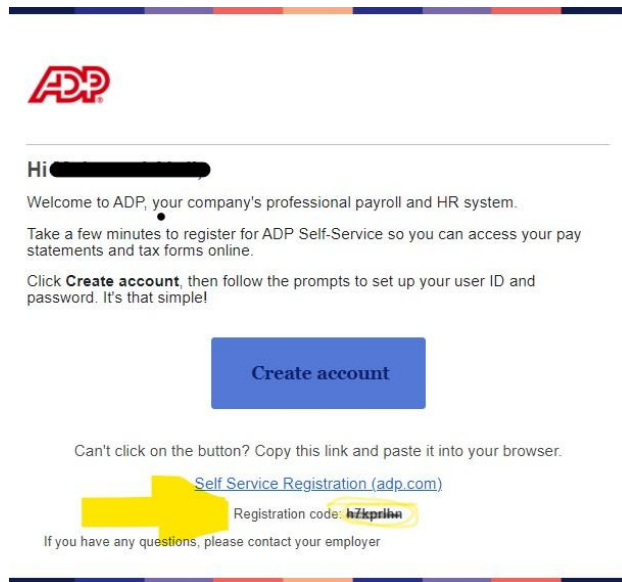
ADP

Hi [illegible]

Welcome to ADP, your company's professional payroll and HR system.

Take a few minutes to register for ADP Self-Service so you can access your pay statements and tax forms online.

Click **Create account**, then follow the prompts to set up your user ID and password. It's that simple!

Create account

Can't click on the button? Copy this link and paste it into your browser.

Self Service Registration (adp.com)

Registration code: h7kprlhn

If you have any questions, please contact your employer